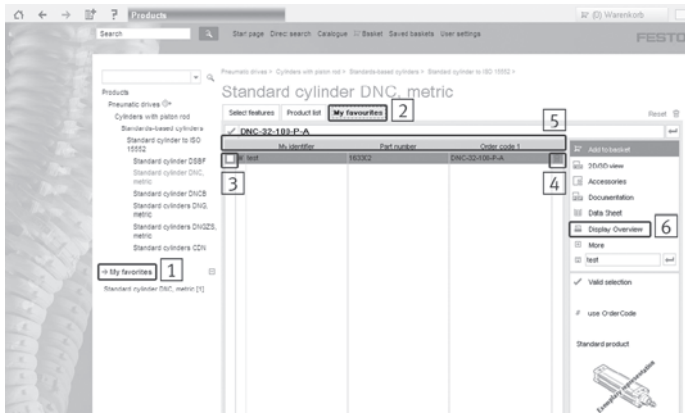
Products

(0) Warenkorb

Search

Start page Direct search Catalogue Basket Saved baskets User settings

FESTO

Pneumatic drives > Cylinders with piston rod > Standards-based cylinders > Standard cylinder to ISO 15552 >

Products

Pneumatic drives

Cylinders with piston rod

Standards-based cylinders

Standard cylinder to ISO 15552

Standard cylinder DSBF

Standard cylinder DNC, metric

Standard cylinder DNCB

Standard cylinders DNG, metric

Standard cylinders DNGZS, metric

Standard cylinders CDN

→ My favorites 1

Standard cylinder DNC, metric [1]

Standard cylinder DNC, metric

Select features Product list My favourites 2

Reset

✓ DNC-32-100-P-A 5

| My identifier | Part number | Order code 1 |
|---|---|---|
| test | 163302 | DNC-32-100-P-A |

3 4

Add to basket

2D/3D view

Accessories

Documentation

Data Sheet

Display Overview 6

More

test

✓ Valid selection

# use OrderCode

Standard product

Exemplary representation